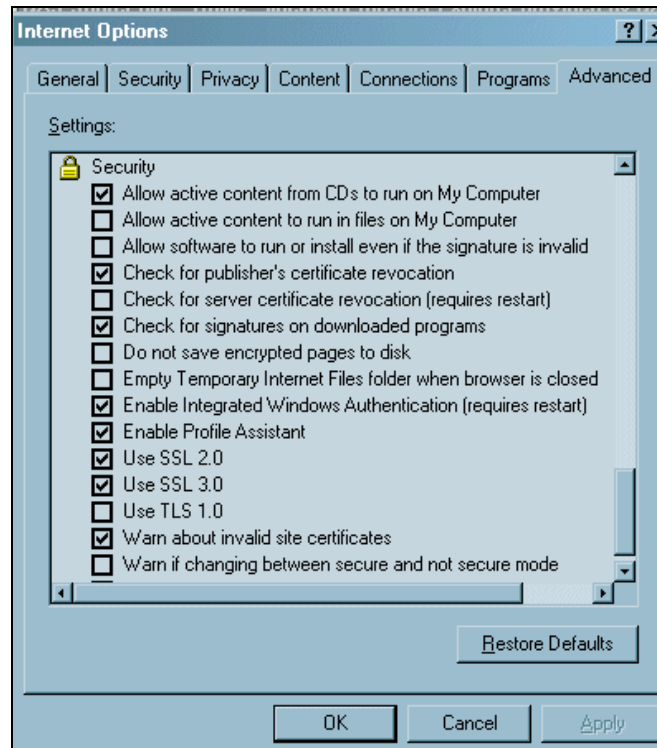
Internet Options ? X

General | Security | Privacy | Content | Connections | Programs | Advanced

Settings:

Security
Allow active content from CDs to run on My Computer
Allow active content to run in files on My Computer
Allow software to run or install even if the signature is invalid
Check for publisher's certificate revocation
Check for server certificate revocation (requires restart)
Check for signatures on downloaded programs
Do not save encrypted pages to disk
Empty Temporary Internet Files folder when browser is closed
Enable Integrated Windows Authentication (requires restart)
Enable Profile Assistant
Use SSL 2.0
Use SSL 3.0
Use TLS 1.0
Warn about invalid site certificates
Warn if changing between secure and not secure mode

Restore Defaults

OK | Cancel | Apply